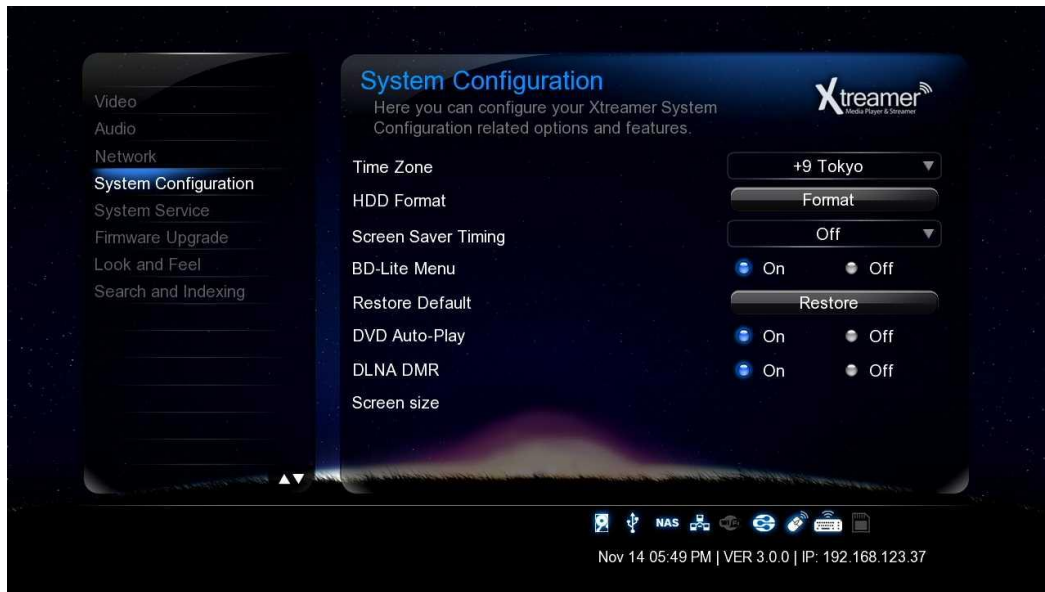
Video
Audio
Network
System Configuration
System Service
Firmware Upgrade
Look and Feel
Search and Indexing

System Configuration
Here you can configure your Xtreamer System Configuration related options and features.

Xtreamer
Media Player & Streamer

| | |
|---|---|
| Time Zone | +9 Tokyo |
| HDD Format | Format |
| Screen Saver Timing | Off |
| BD-Lite Menu | On Off |
| Restore Default | Restore |
| DVD Auto-Play | On Off |
| DLNA DMR | On Off |
| Screen size | |

NAS

Nov 14 05:49 PM | VER 3.0.0 | IP: 192.168.123.37